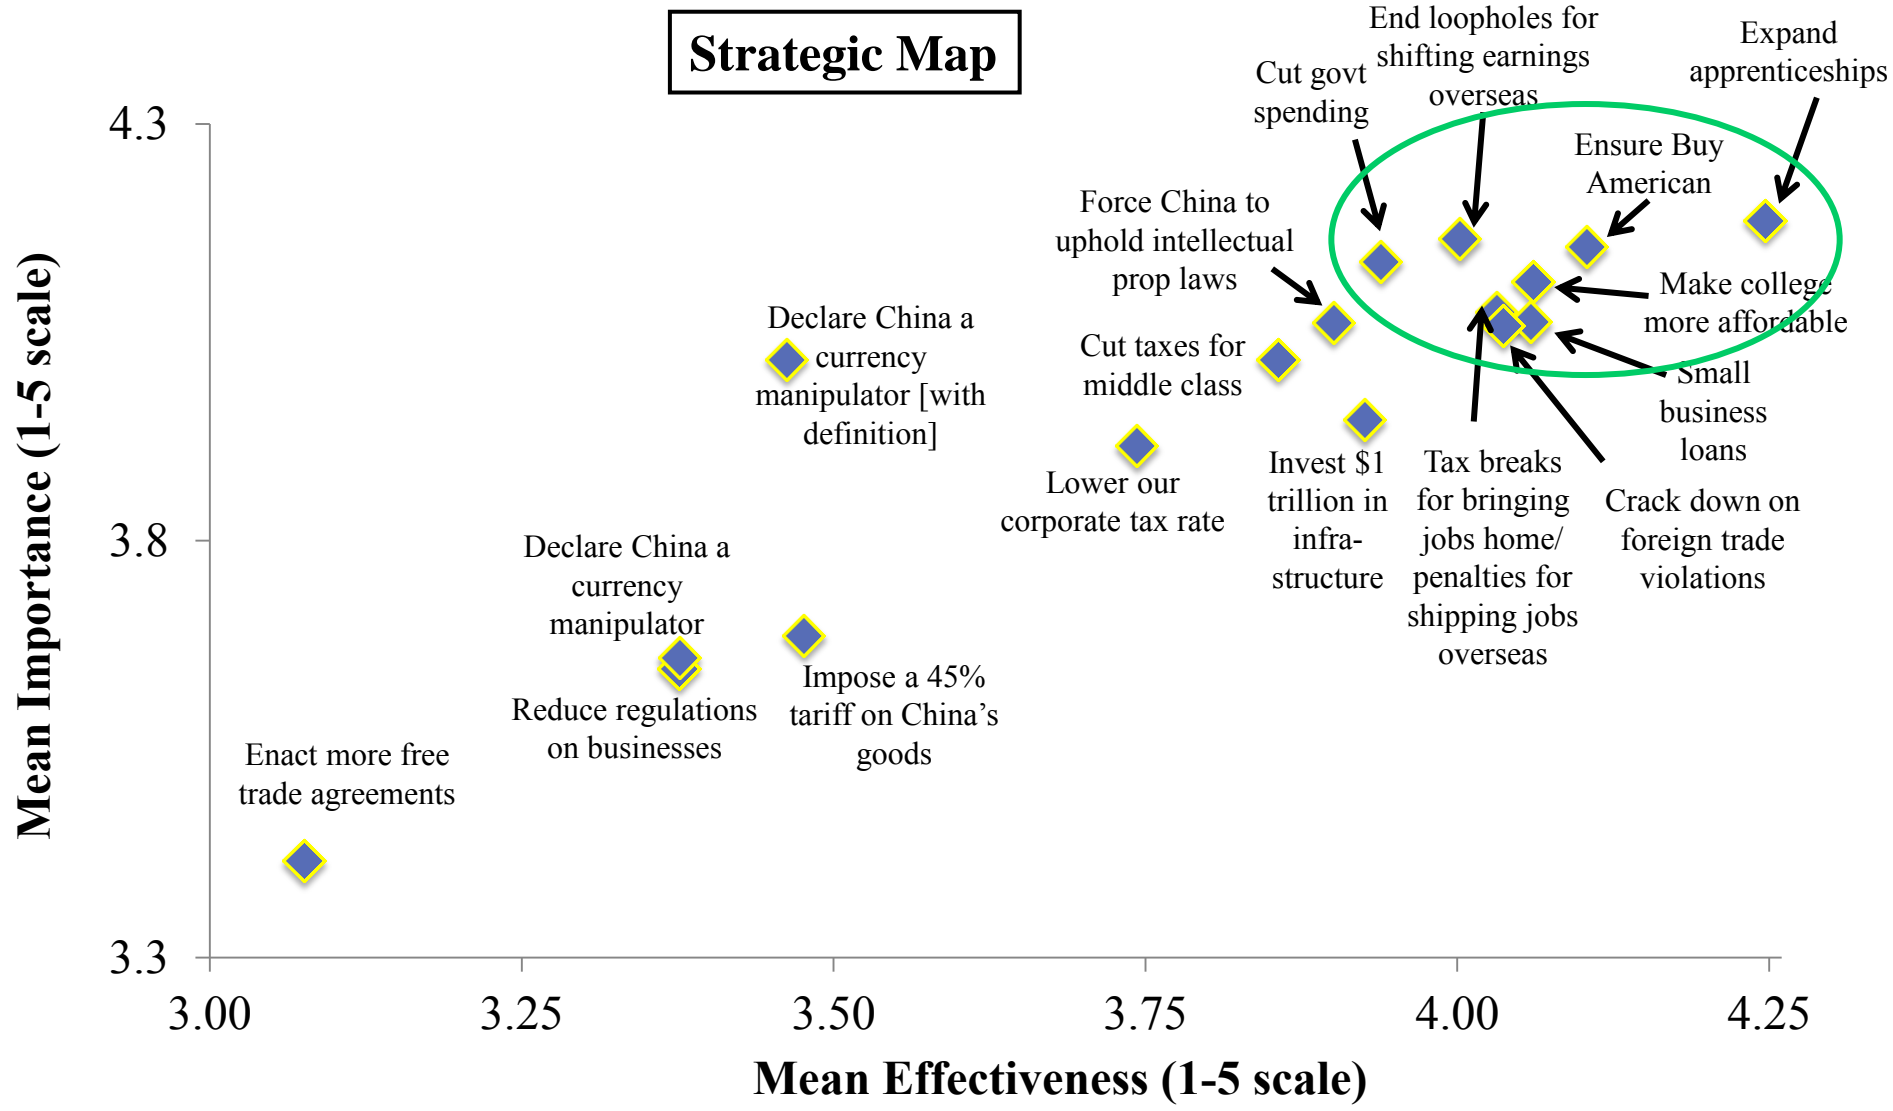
Strategic Map

Mean Importance (1-5 scale)

4.3

3.8

3.3

3.00 3.25 3.50 3.75 4.00 4.25

Mean Effectiveness (1-5 scale)

End loopholes for shifting earnings overseas

Expand apprenticeships

Cut govt spending

Ensure Buy American

Force China to uphold intellectual prop laws

Make college more affordable

Declare China a currency manipulator [with definition]

Cut taxes for middle class

Small business loans

Lower our corporate tax rate

Invest $1 trillion in infra-structure

Tax breaks for bringing jobs home/ penalties for shipping jobs overseas

Crack down on foreign trade violations

Declare China a currency manipulator

Reduce regulations on businesses

Impose a 45% tariff on China's goods

Enact more free trade agreements